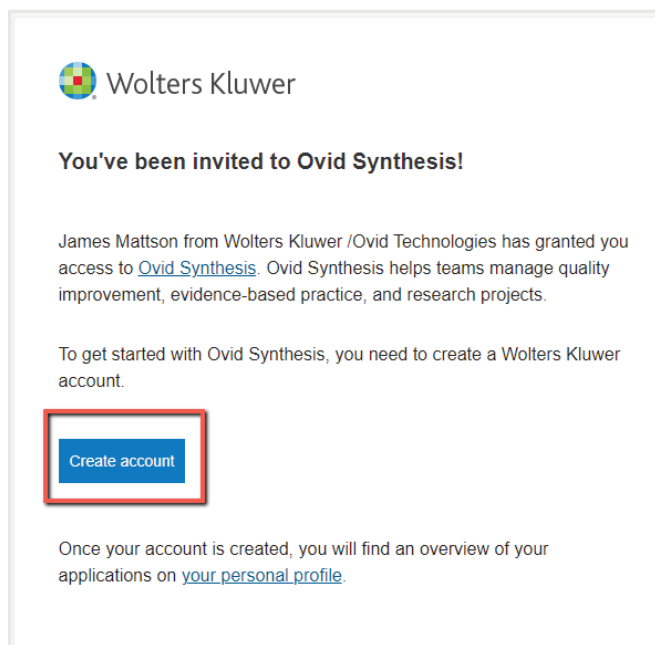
Wolters Kluwer

You've been invited to Ovid Synthesis!

James Mattson from Wolters Kluwer /Ovid Technologies has granted you access to Ovid Synthesis. Ovid Synthesis helps teams manage quality improvement, evidence-based practice, and research projects.

To get started with Ovid Synthesis, you need to create a Wolters Kluwer account.

Create account

Once your account is created, you will find an overview of your applications on your personal profile.